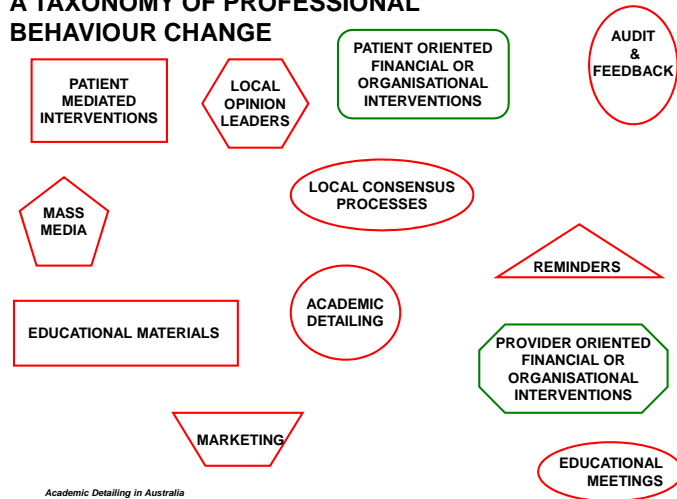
A TAXONOMY OF PROFESSIONAL BEHAVIOUR CHANGE

PATIENT MEDIATED INTERVENTIONS

LOCAL OPINION LEADERS

PATIENT ORIENTED FINANCIAL OR ORGANISATIONAL INTERVENTIONS

AUDIT & FEEDBACK

LOCAL CONSENSUS PROCESSES

MASS MEDIA

REMINDERS

ACADEMIC DETAILING

EDUCATIONAL MATERIALS

PROVIDER ORIENTED FINANCIAL OR ORGANISATIONAL INTERVENTIONS

MARKETING

EDUCATIONAL MEETINGS

Academic Detailing in Australia